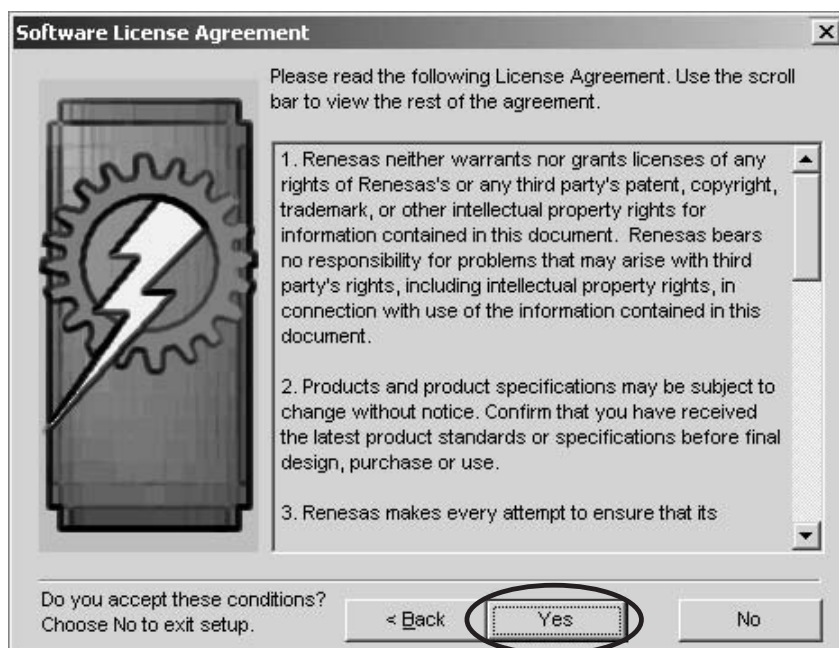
Software License Agreement

Please read the following License Agreement. Use the scroll bar to view the rest of the agreement.

1. Renesas neither warrants nor grants licenses of any rights of Renesas's or any third party's patent, copyright, trademark, or other intellectual property rights for information contained in this document. Renesas bears no responsibility for problems that may arise with third party's rights, including intellectual property rights, in connection with use of the information contained in this document.

2. Products and product specifications may be subject to change without notice. Confirm that you have received the latest product standards or specifications before final design, purchase or use.

3. Renesas makes every attempt to ensure that its

Do you accept these conditions? Choose No to exit setup.

< Back

Yes

No